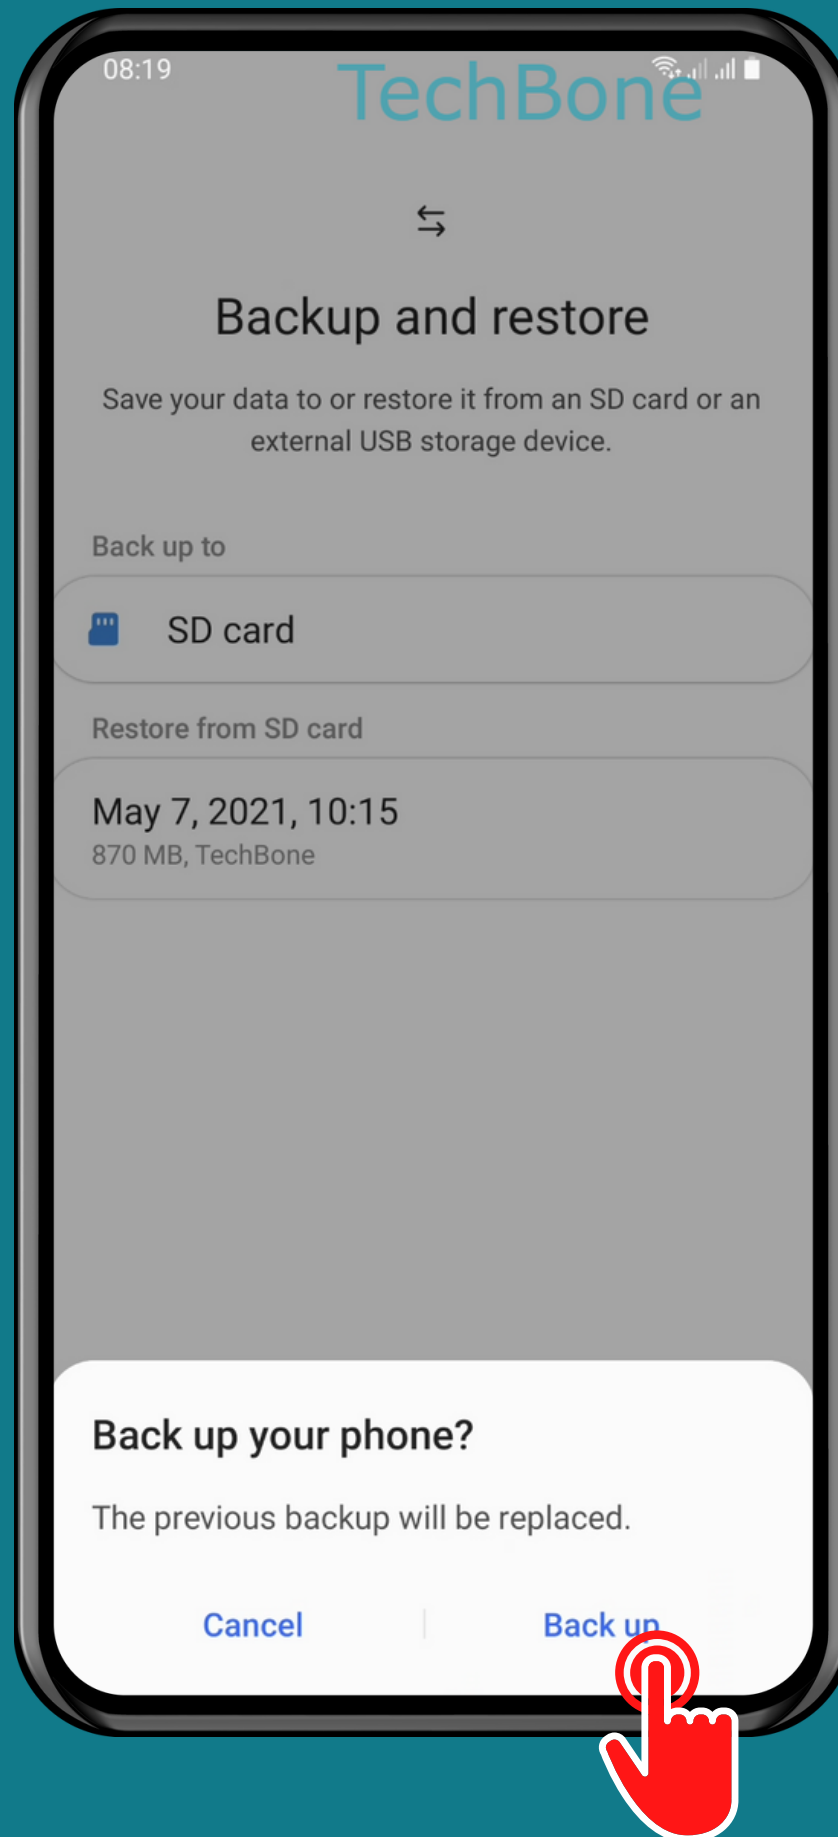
08:19

TechBone

Backup and restore

Save your data to or restore it from an SD card or an external USB storage device.

Back up to

SD card

Restore from SD card

May 7, 2021, 10:15
870 MB, TechBone

Back up your phone?

The previous backup will be replaced.

Cancel

Back up